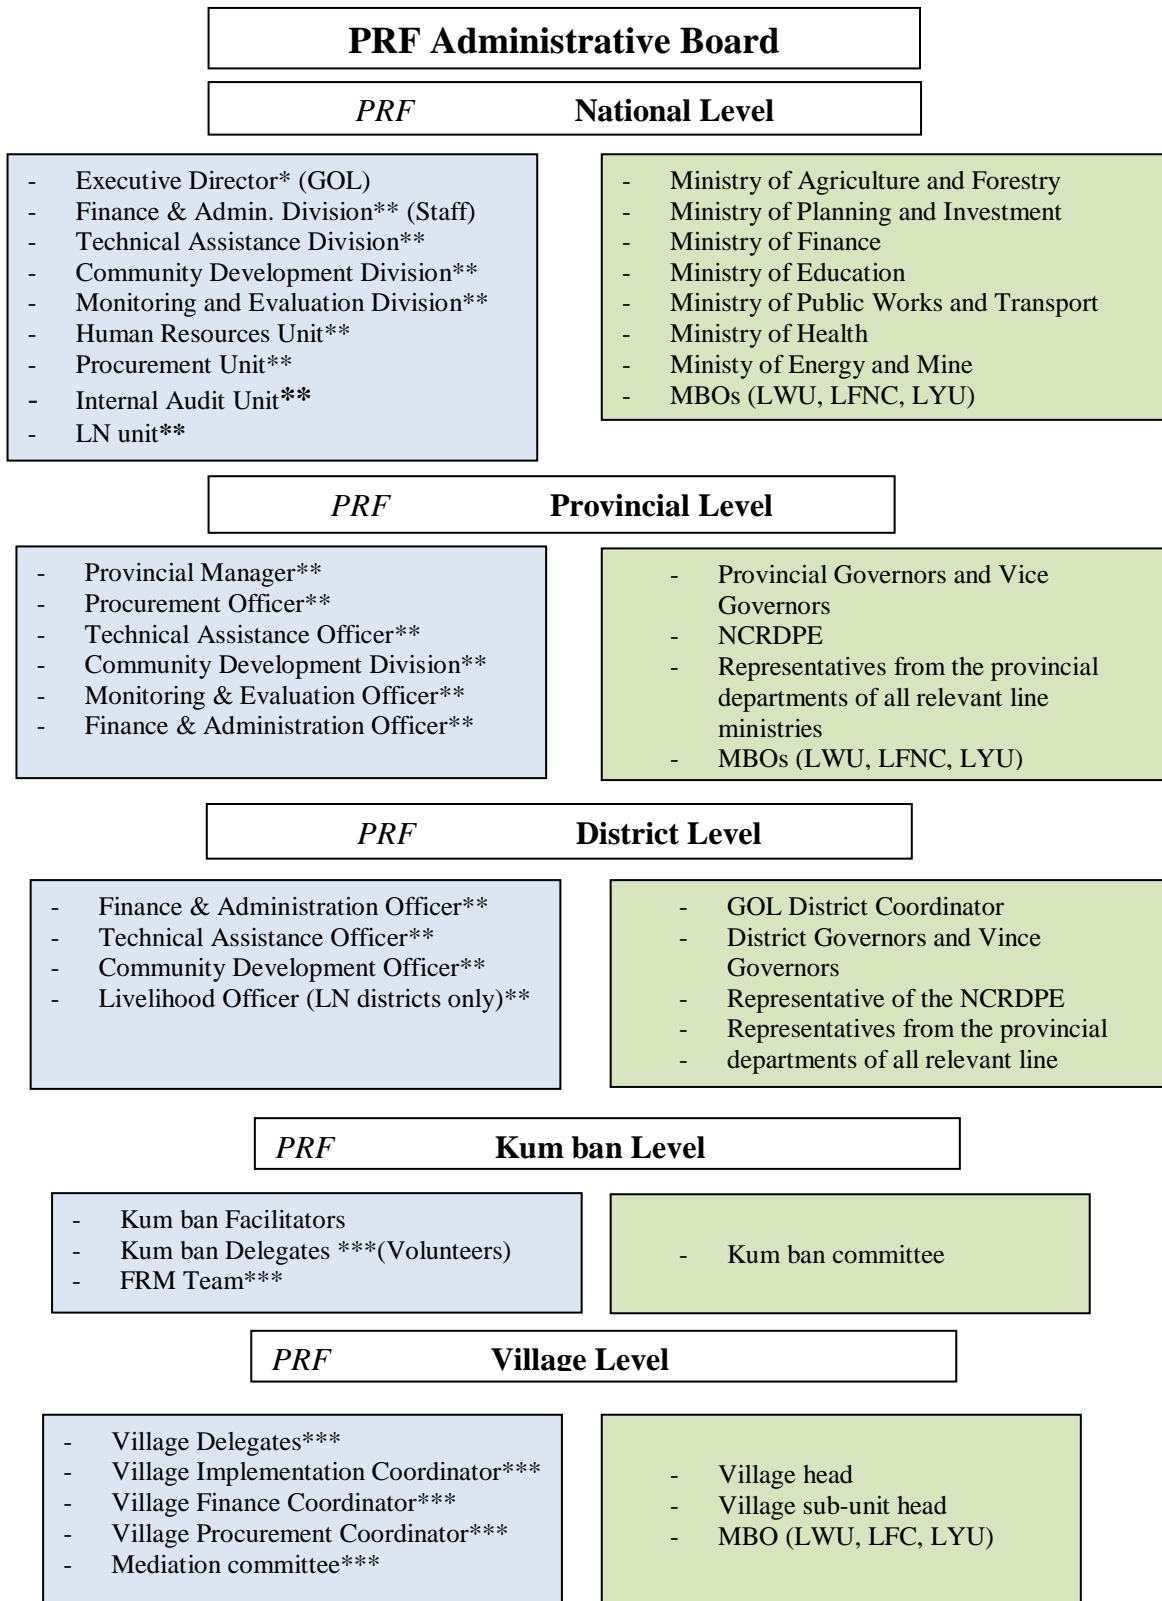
PRF Administrative Board

PRF National Level

- Executive Director* (GOL)
- Finance & Admin. Division** (Staff)
- Technical Assistance Division**
- Community Development Division**
- Monitoring and Evaluation Division**
- Human Resources Unit**
- Procurement Unit**
- Internal Audit Unit**
- LN unit**

- Ministry of Agriculture and Forestry
- Ministry of Planning and Investment
- Ministry of Finance
- Ministry of Education
- Ministry of Public Works and Transport
- Ministry of Health
- Ministy of Energy and Mine
- MBOs (LWU, LFNC, LYU)

PRF Provincial Level

- Provincial Manager**
- Procurement Officer**
- Technical Assistance Officer**
- Community Development Division**
- Monitoring & Evaluation Officer**
- Finance & Administration Officer**

- Provincial Governors and Vice Governors
- NCRDPE
- Representatives from the provincial departments of all relevant line ministries
- MBOs (LWU, LFNC, LYU)

PRF District Level

- Finance & Administration Officer**
- Technical Assistance Officer**
- Community Development Officer**
- Livelihood Officer (LN districts only)**

- GOL District Coordinator
- District Governors and Vince Governors
- Representative of the NCRDPE
- Representatives from the provincial
- departments of all relevant line

PRF Kum ban Level

- Kum ban Facilitators
- Kum ban Delegates ***(Volunteers)
- FRM Team***

- Kum ban committee

PRF Village Level

- Village Delegates***
- Village Implementation Coordinator***
- Village Finance Coordinator***
- Village Procurement Coordinator***
- Mediation committee***

- Village head
- Village sub-unit head
- MBO (LWU, LFC, LYU)